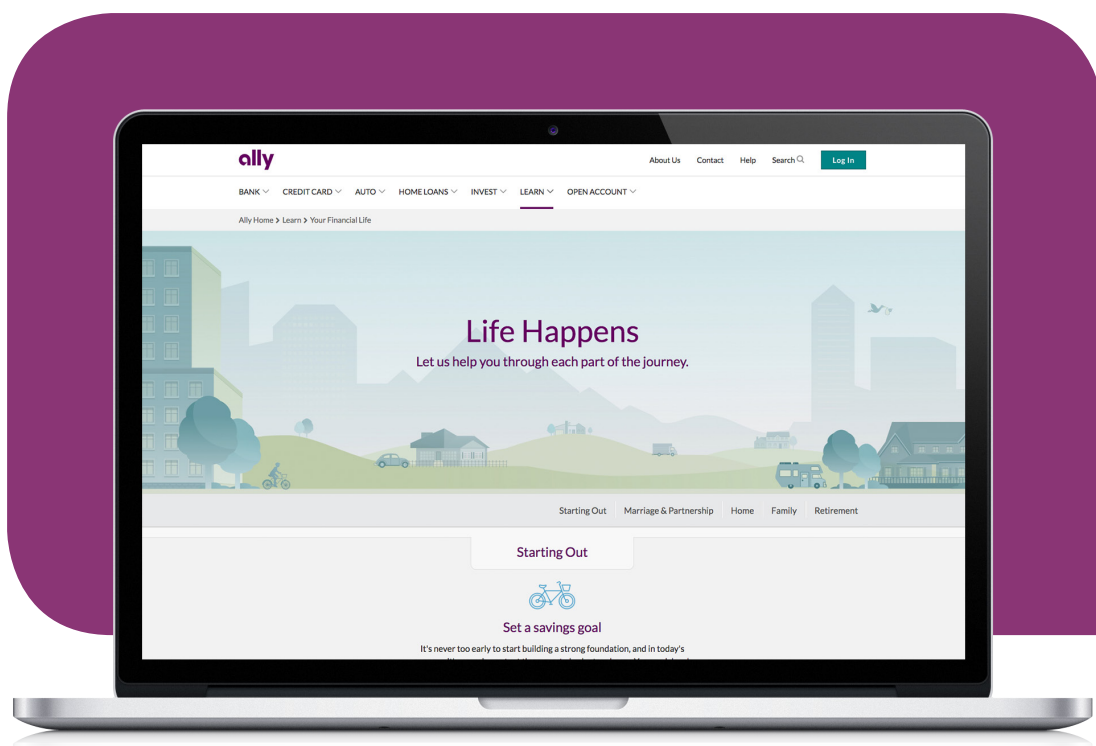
ally

About Us Contact Help Search Log In

BANK CREDIT CARD AUTO HOME LOANS INVEST LEARN OPEN ACCOUNT

Ally Home > Learn > Your Financial Life

Life Happens

Let us help you through each part of the journey.

Starting Out Marriage & Partnership Home Family Retirement

Starting Out

Set a savings goal

It's never too early to start building a strong foundation, and in today's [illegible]